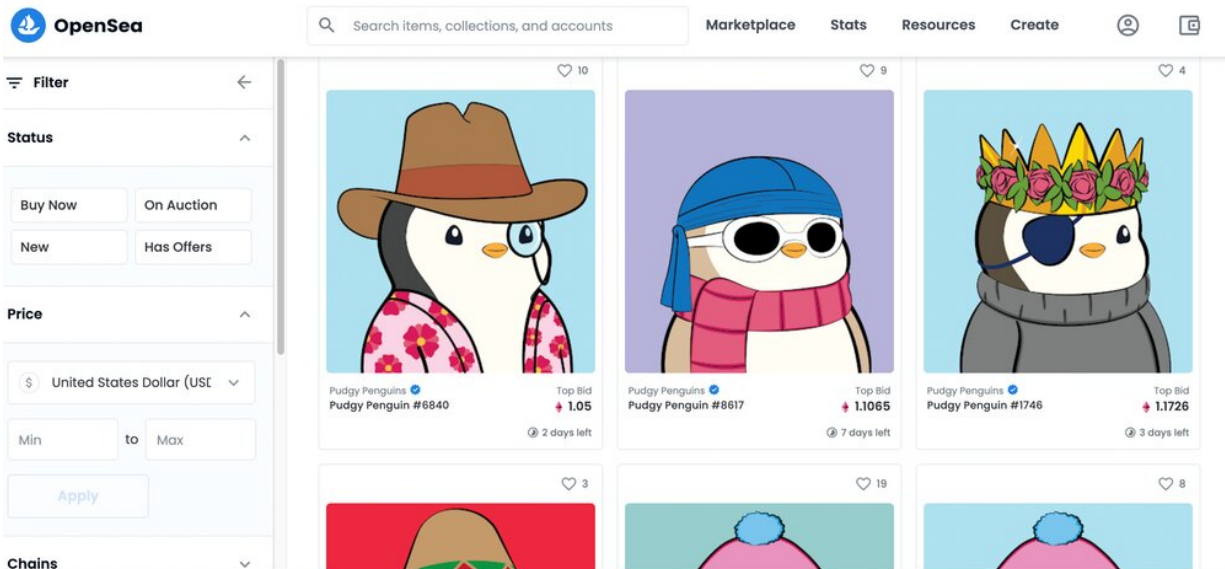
OpenSea

Search items, collections, and accounts

Marketplace Stats Resources Create

Filter

Status

Buy Now
On Auction
New
Has Offers

Price

United States Dollar (USD

Min to Max

Apply

Chains

10

Pudgy Penguins
Pudgy Penguin #6840
Top Bid
1.05
2 days left

9

Pudgy Penguins
Pudgy Penguin #8617
Top Bid
1.1065
7 days left

4

Pudgy Penguins
Pudgy Penguin #1746
Top Bid
1.1726
3 days left

3

19

8